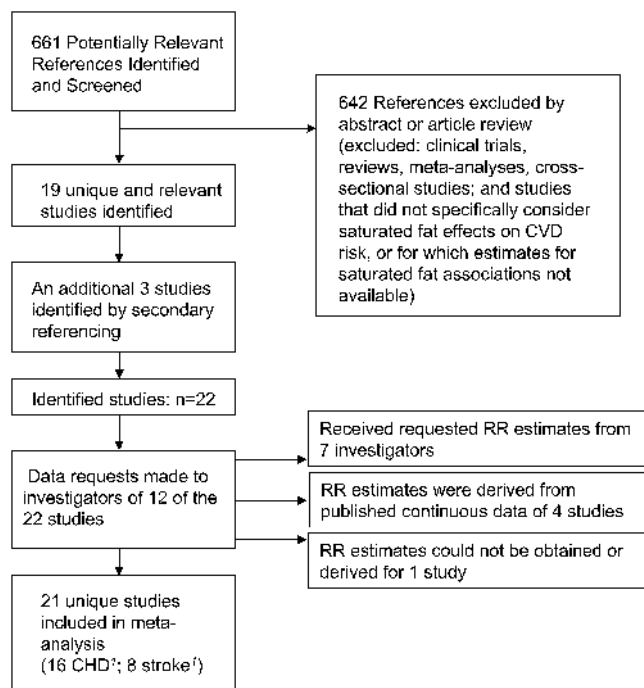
661 Potentially Relevant References Identified and Screened

642 References excluded by abstract or article review (excluded: clinical trials, reviews, meta-analyses, cross-sectional studies; and studies that did not specifically consider saturated fat effects on CVD risk, or for which estimates for saturated fat associations not available)

19 unique and relevant studies identified

An additional 3 studies identified by secondary referencing

Identified studies: n=22

Data requests made to investigators of 12 of the 22 studies

Received requested RR estimates from 7 investigators

RR estimates were derived from published continuous data of 4 studies

RR estimates could not be obtained or derived for 1 study

21 unique studies included in meta-analysis (16 CHD$^{†}$; 8 stroke$^{†}$)